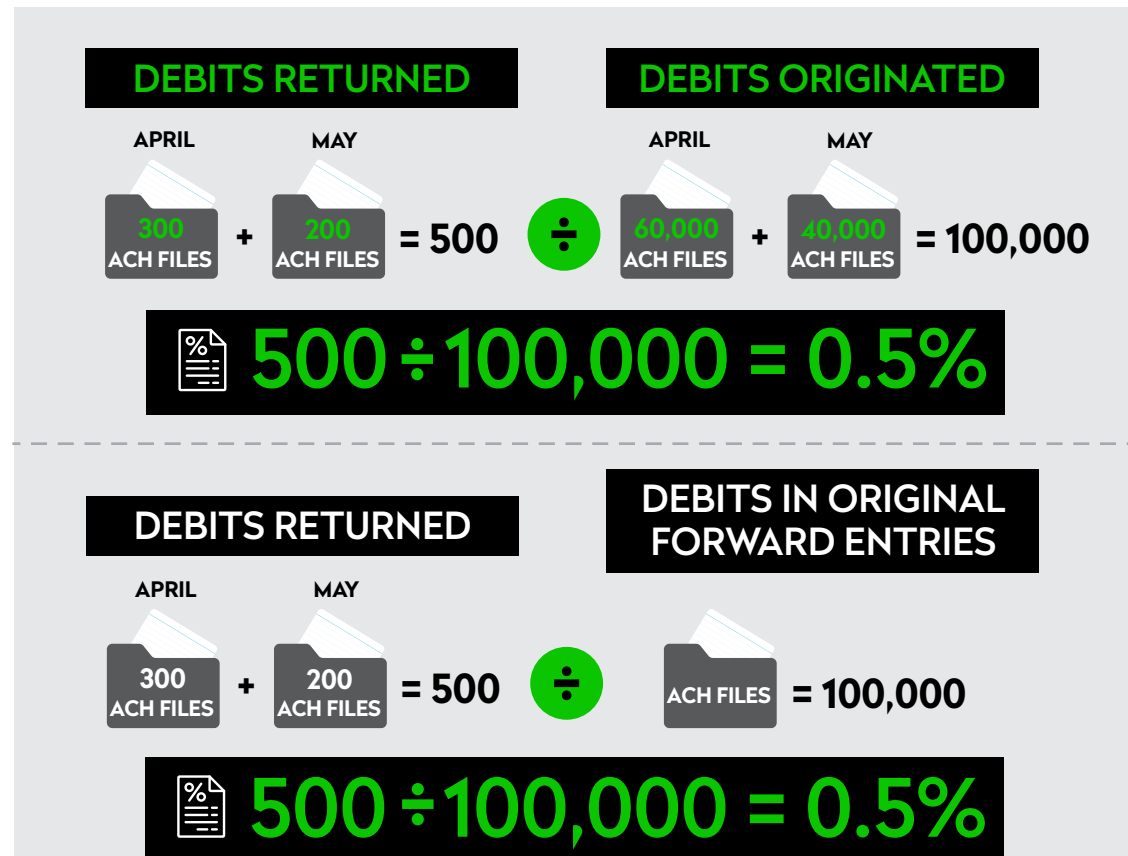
DEBITS RETURNED

APRIL
300 ACH FILES
+
MAY
200 ACH FILES
= 500

$\div$

DEBITS ORIGINATED

APRIL
60,000 ACH FILES
+
MAY
40,000 ACH FILES
= 100,000

500 ÷ 100,000 = 0.5%

DEBITS RETURNED

APRIL
300 ACH FILES
+
MAY
200 ACH FILES
= 500

$\div$

DEBITS IN ORIGINAL FORWARD ENTRIES

ACH FILES
= 100,000

500 ÷ 100,000 = 0.5%